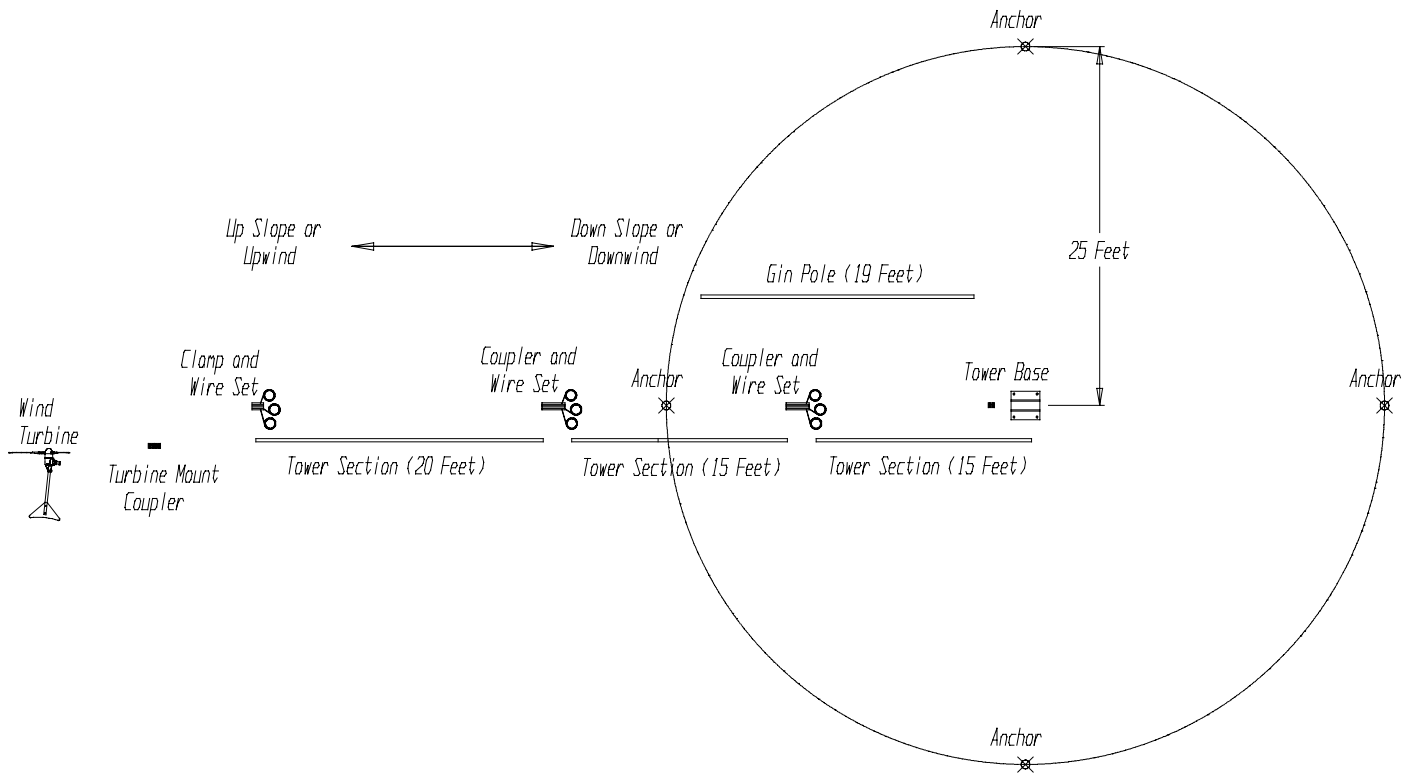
Anchor

25 Feet

Up Slope or Upwind

Down Slope or Downwind

Gin Pole (19 Feet)

Clamp and Wire Set

Coupler and Wire Set

Anchor

Coupler and Wire Set

Tower Base

Anchor

Wind Turbine

Turbine Mount Coupler

Tower Section (20 Feet)

Tower Section (15 Feet)

Tower Section (15 Feet)

Anchor